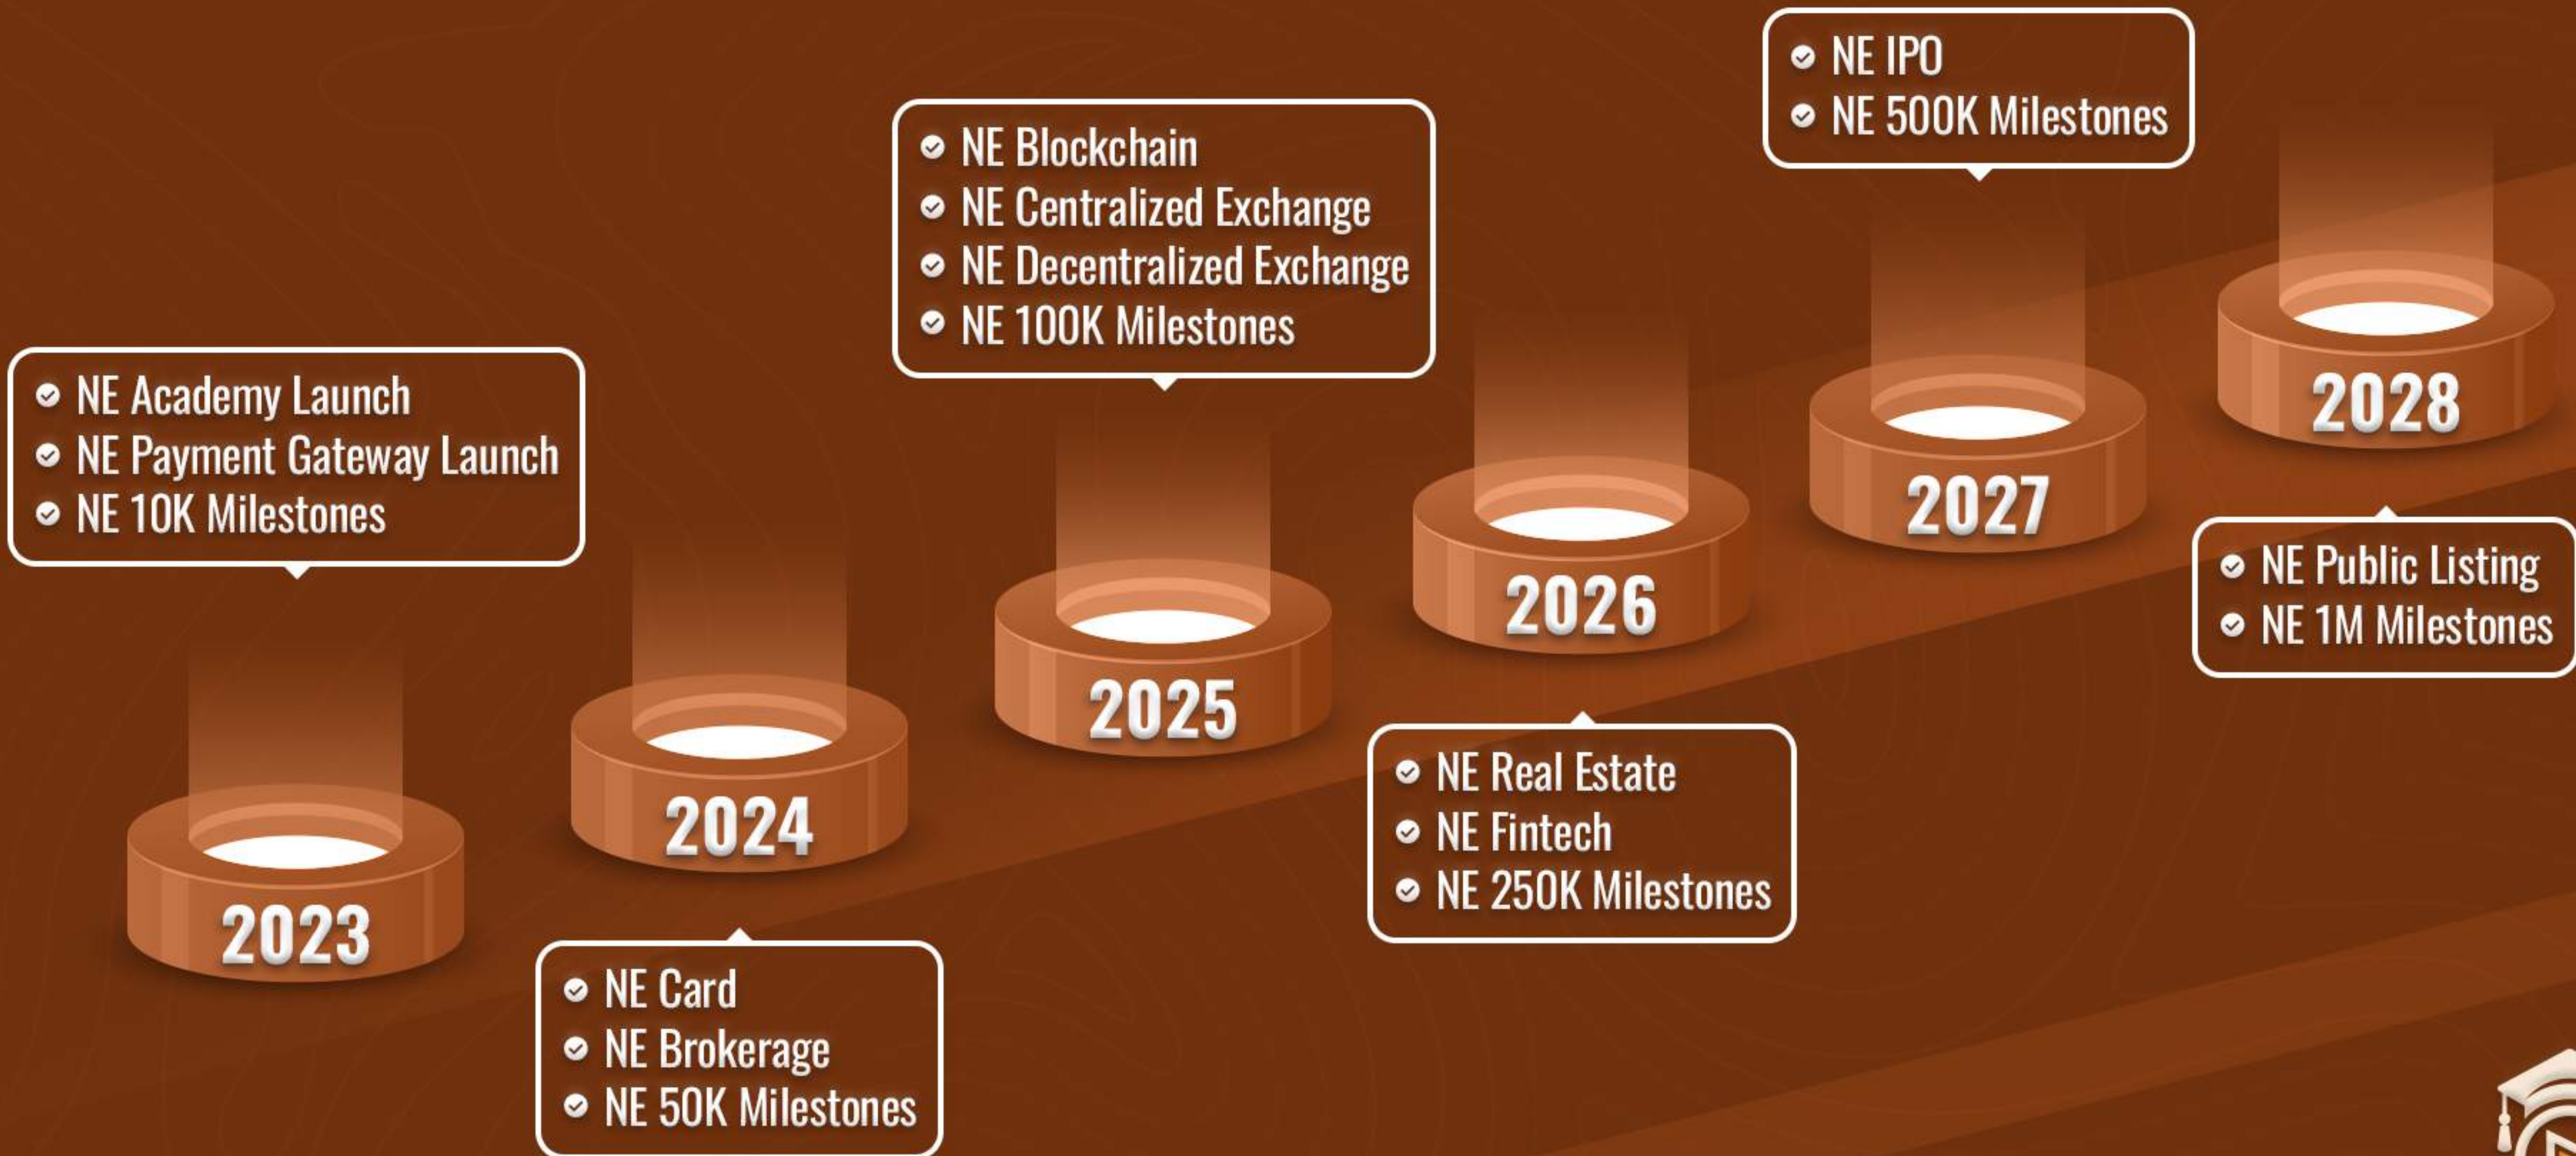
NE Academy Launch
NE Payment Gateway Launch
NE 10K Milestones

2023

2024

NE Card
NE Brokerage
NE 50K Milestones

NE Blockchain
NE Centralized Exchange
NE Decentralized Exchange
NE 100K Milestones

2025

2026

NE Real Estate
NE Fintech
NE 250K Milestones

NE IPO
NE 500K Milestones

2027

2028

NE Public Listing
NE 1M Milestones